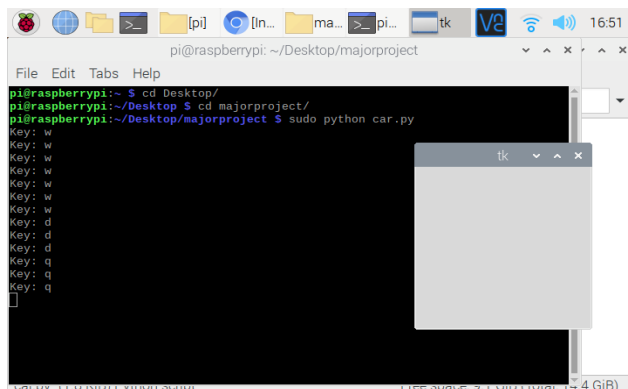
[pi] [In... ma... pi... tk 16:51

pi@raspberrypi: ~/Desktop/majorproject

File Edit Tabs Help

pi@raspberrypi:~ $ cd Desktop/
pi@raspberrypi:~/Desktop $ cd majorproject/
pi@raspberrypi:~/Desktop/majorproject $ sudo python car.py
Key: w
Key: w
Key: w
Key: w
Key: w
Key: w
Key: w
Key: d
Key: d
Key: d
Key: q
Key: q
Key: q

tk

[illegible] 4 GiB)